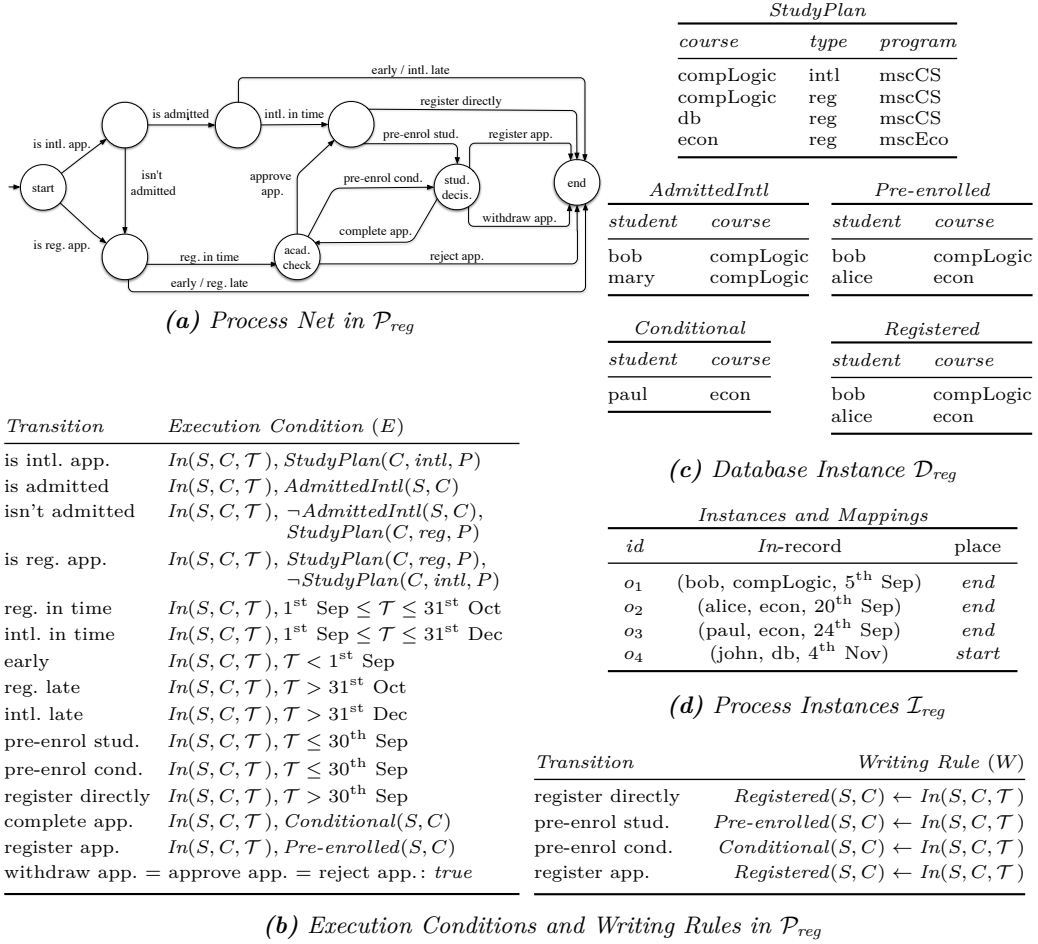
early / intl. late

is admitted

intl. in time

register directly

is intl. app.

pre-enrol stud.

register app.

isn't admitted

approve app.

pre-enrol cond.

stud. decis.

start

end

complete app.

withdraw app.

is reg. app.

reg. in time

acad. check

reject app.

early / reg. late

*(a) Process Net in $\mathcal{P}_{reg}$*

| Transition | Execution Condition ($E$) |
|---|---|
| is intl. app. | $In(S, C, \mathcal{T})$, $StudyPlan(C, intl, P)$ |
| is admitted | $In(S, C, \mathcal{T})$, $AdmittedIntl(S, C)$ |
| isn't admitted | $In(S, C, \mathcal{T})$, $\neg AdmittedIntl(S, C)$, $StudyPlan(C, reg, P)$ |
| is reg. app. | $In(S, C, \mathcal{T})$, $StudyPlan(C, reg, P)$, $\neg StudyPlan(C, intl, P)$ |
| reg. in time | $In(S, C, \mathcal{T})$, $1^{st}$ Sep $\leq \mathcal{T} \leq 31^{st}$ Oct |
| intl. in time | $In(S, C, \mathcal{T})$, $1^{st}$ Sep $\leq \mathcal{T} \leq 31^{st}$ Dec |
| early | $In(S, C, \mathcal{T})$, $\mathcal{T} < 1^{st}$ Sep |
| reg. late | $In(S, C, \mathcal{T})$, $\mathcal{T} > 31^{st}$ Oct |
| intl. late | $In(S, C, \mathcal{T})$, $\mathcal{T} > 31^{st}$ Dec |
| pre-enrol stud. | $In(S, C, \mathcal{T})$, $\mathcal{T} \leq 30^{th}$ Sep |
| pre-enrol cond. | $In(S, C, \mathcal{T})$, $\mathcal{T} \leq 30^{th}$ Sep |
| register directly | $In(S, C, \mathcal{T})$, $\mathcal{T} > 30^{th}$ Sep |
| complete app. | $In(S, C, \mathcal{T})$, $Conditional(S, C)$ |
| register app. | $In(S, C, \mathcal{T})$, $Pre\text{-}enrolled(S, C)$ |
| withdraw app. = approve app. = reject app.: *true* | |

StudyPlan

| course | type | program |
|---|---|---|
| compLogic | intl | mscCS |
| compLogic | reg | mscCS |
| db | reg | mscCS |
| econ | reg | mscEco |

AdmittedIntl

| student | course |
|---|---|
| bob | compLogic |
| mary | compLogic |

Pre-enrolled

| student | course |
|---|---|
| bob | compLogic |
| alice | econ |

Conditional

| student | course |
|---|---|
| paul | econ |

Registered

| student | course |
|---|---|
| bob | compLogic |
| alice | econ |

*(c) Database Instance $\mathcal{D}_{reg}$*

Instances and Mappings

| id | In-record | place |
|---|---|---|
| $o_1$ | (bob, compLogic, $5^{th}$ Sep) | end |
| $o_2$ | (alice, econ, $20^{th}$ Sep) | end |
| $o_3$ | (paul, econ, $24^{th}$ Sep) | end |
| $o_4$ | (john, db, $4^{th}$ Nov) | start |

*(d) Process Instances $\mathcal{I}_{reg}$*

| Transition | Writing Rule ($W$) |
|---|---|
| register directly | $Registered(S, C) \leftarrow In(S, C, \mathcal{T})$ |
| pre-enrol stud. | $Pre\text{-}enrolled(S, C) \leftarrow In(S, C, \mathcal{T})$ |
| pre-enrol cond. | $Conditional(S, C) \leftarrow In(S, C, \mathcal{T})$ |
| register app. | $Registered(S, C) \leftarrow In(S, C, \mathcal{T})$ |

*(b) Execution Conditions and Writing Rules in $\mathcal{P}_{reg}$*